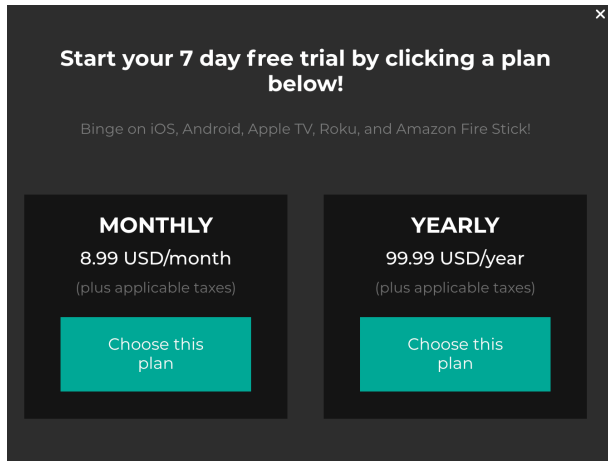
×

Start your 7 day free trial by clicking a plan below!

Binge on iOS, Android, Apple TV, Roku, and Amazon Fire Stick!

MONTHLY

8.99 USD/month

(plus applicable taxes)

Choose this plan

YEARLY

99.99 USD/year

(plus applicable taxes)

Choose this plan